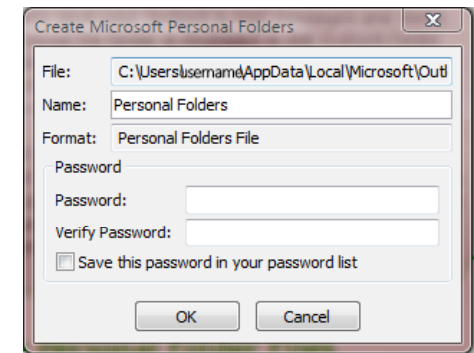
Create Microsoft Personal Folders

File: C:\Users\username\AppData\Local\Microsoft\Outl

Name: Personal Folders

Format: Personal Folders File

Password

Password:

Verify Password:

Save this password in your password list

OK Cancel